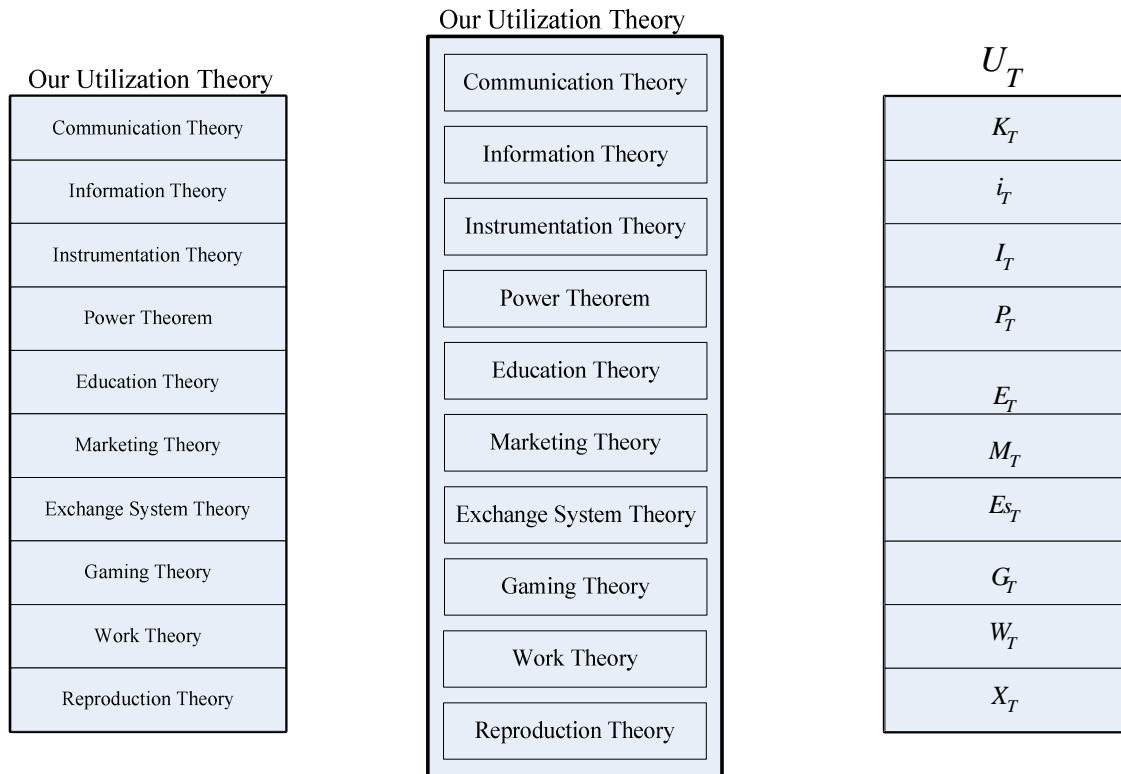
Our Utilization Theory

Communication Theory

Information Theory

Instrumentation Theory

Power Theorem

Education Theory

Marketing Theory

Exchange System Theory

Gaming Theory

Work Theory

Reproduction Theory

Our Utilization Theory

Communication Theory

Information Theory

Instrumentation Theory

Power Theorem

Education Theory

Marketing Theory

Exchange System Theory

Gaming Theory

Work Theory

Reproduction Theory

$U_T$

$K_T$

$i_T$

$I_T$

$P_T$

$E_T$

$M_T$

$Es_T$

$G_T$

$W_T$

$X_T$